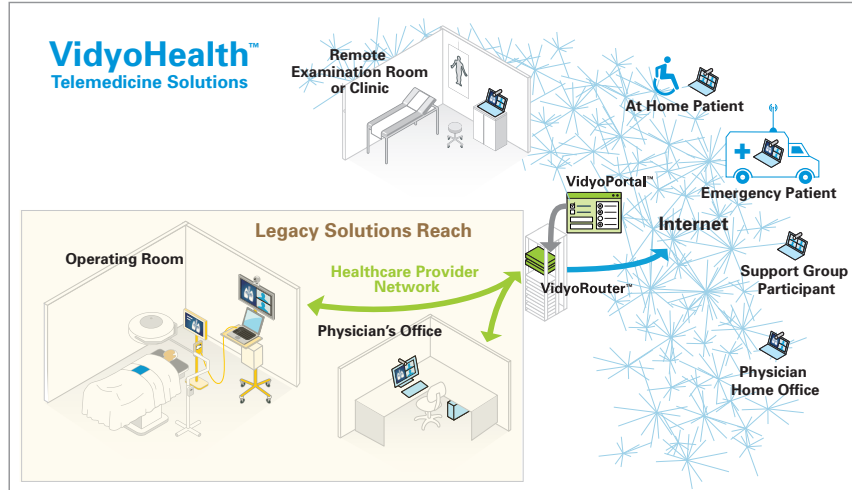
VidyoHealth™
Telemedicine Solutions

Remote Examination Room or Clinic

At Home Patient

Emergency Patient

VidyoPortal™

Internet

Legacy Solutions Reach

Operating Room

Healthcare Provider Network

VidyoRouter™

Support Group Participant

Physician's Office

Physician Home Office